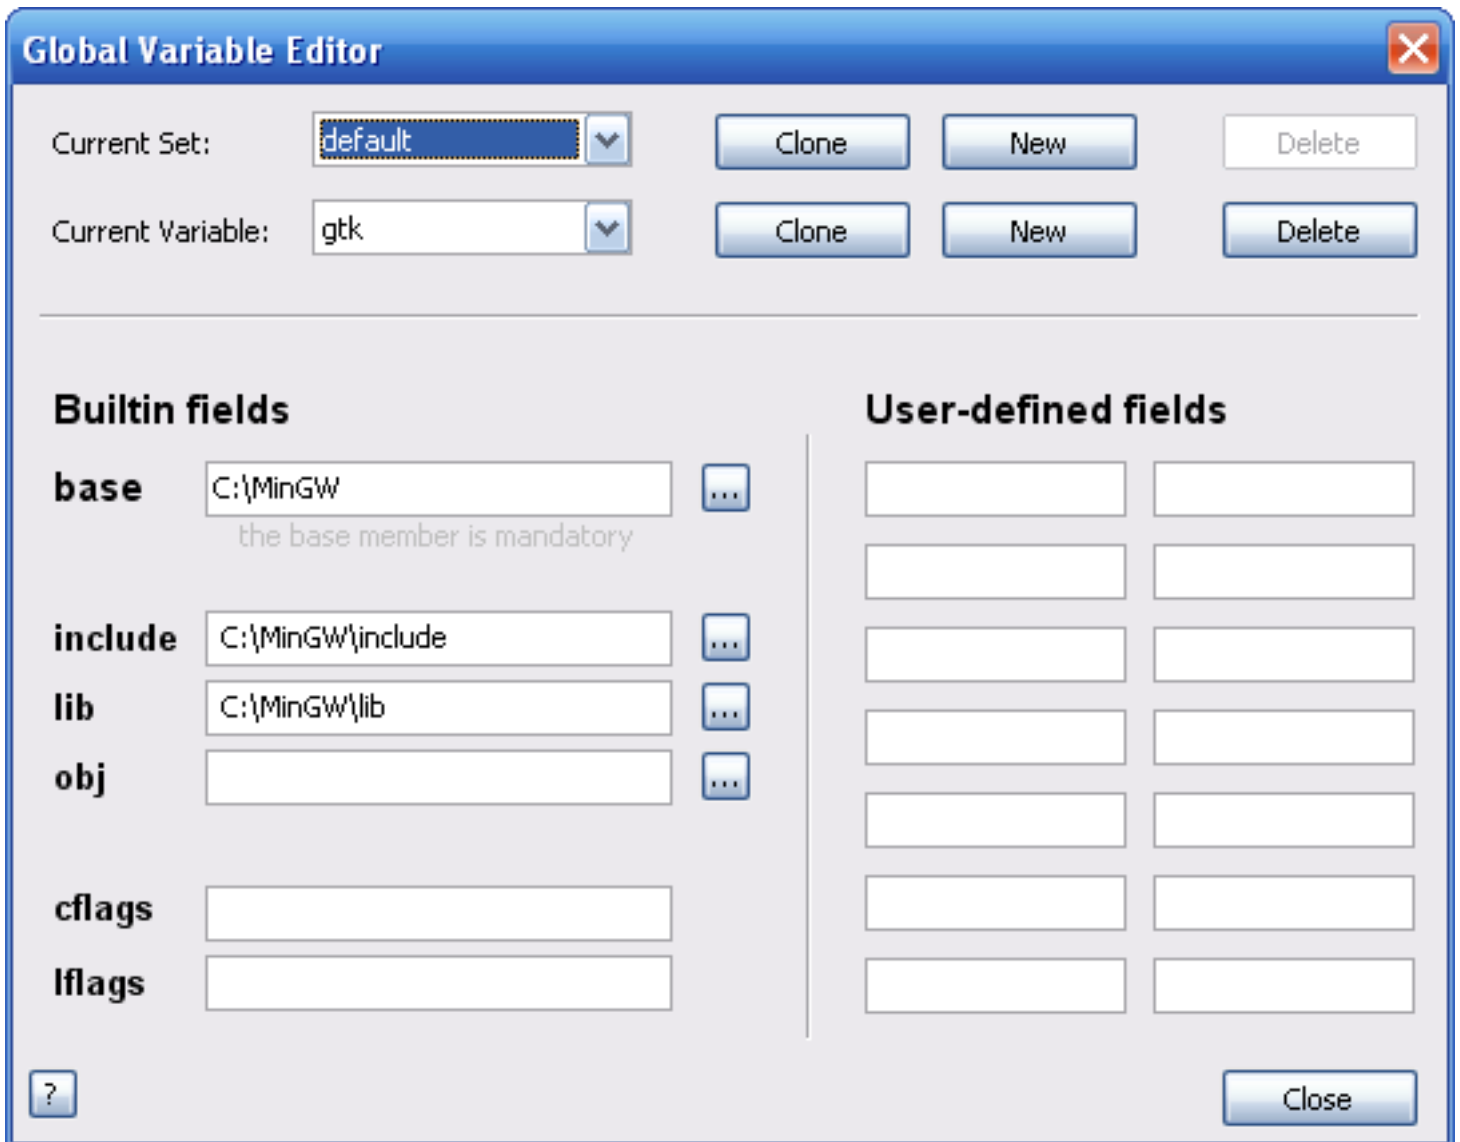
Global Variable Editor

Current Set: default Clone New Delete

Current Variable: gtk Clone New Delete

Builtin fields

base C:\MinGW ...

the base member is mandatory

include C:\MinGW\include ...

lib C:\MinGW\lib ...

obj ...

cflags

lflags

User-defined fields

?

Close